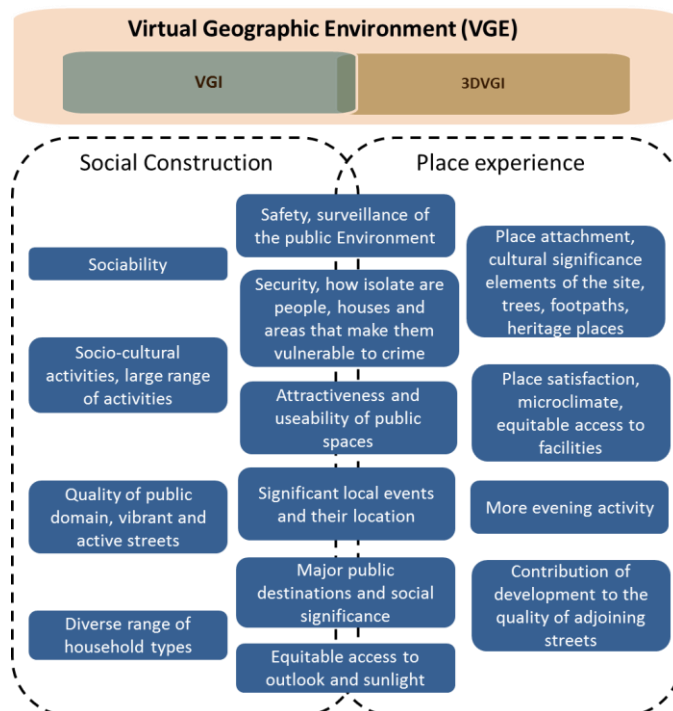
Virtual Geographic Environment (VGE)

VGI

3DVGI

Social Construction

Place experience

Sociability

Socio-cultural activities, large range of activities

Quality of public domain, vibrant and active streets

Diverse range of household types

Safety, surveillance of the public Environment

Security, how isolate are people, houses and areas that make them vulnerable to crime

Attractiveness and useability of public spaces

Significant local events and their location

Major public destinations and social significance

Equitable access to outlook and sunlight

Place attachment, cultural significance elements of the site, trees, footpaths, heritage places

Place satisfaction, microclimate, equitable access to facilities

More evening activity

Contribution of development to the quality of adjoining streets